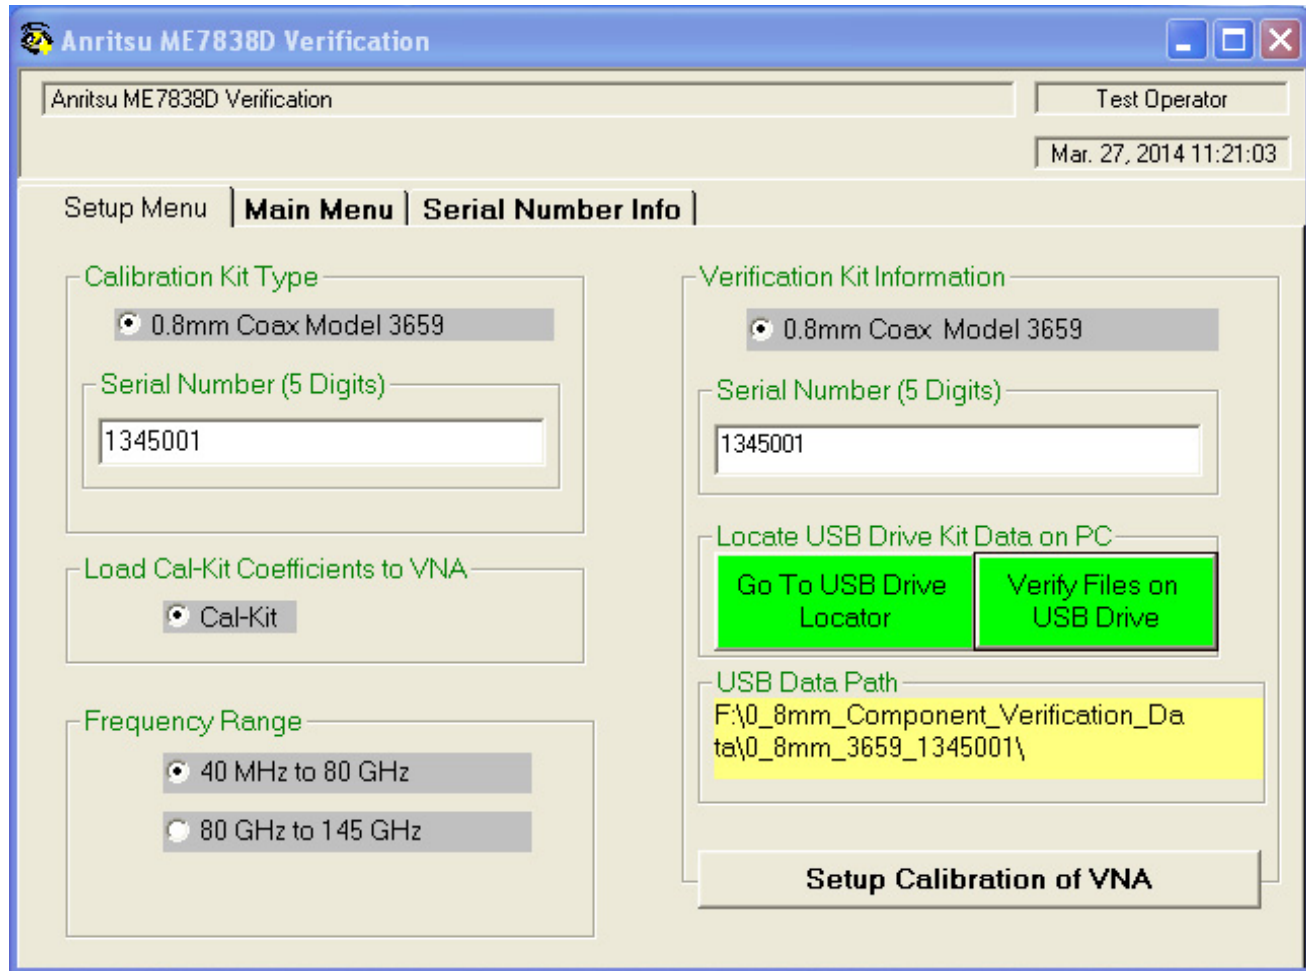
Anritsu ME7838D Verification

Anritsu ME7838D Verification

Test Operator

Mar. 27, 2014 11:21:03

Setup Menu | Main Menu | Serial Number Info

Calibration Kit Type

0.8mm Coax Model 3659

Serial Number (5 Digits)

1345001

Load Cal-Kit Coefficients to VNA

Cal-Kit

Frequency Range

40 MHz to 80 GHz

80 GHz to 145 GHz

Verification Kit Information

0.8mm Coax Model 3659

Serial Number (5 Digits)

1345001

Locate USB Drive Kit Data on PC

Go To USB Drive Locator

Verify Files on USB Drive

USB Data Path

F:\0_8mm_Component_Verification_Data\0_8mm_3659_1345001\

Setup Calibration of VNA